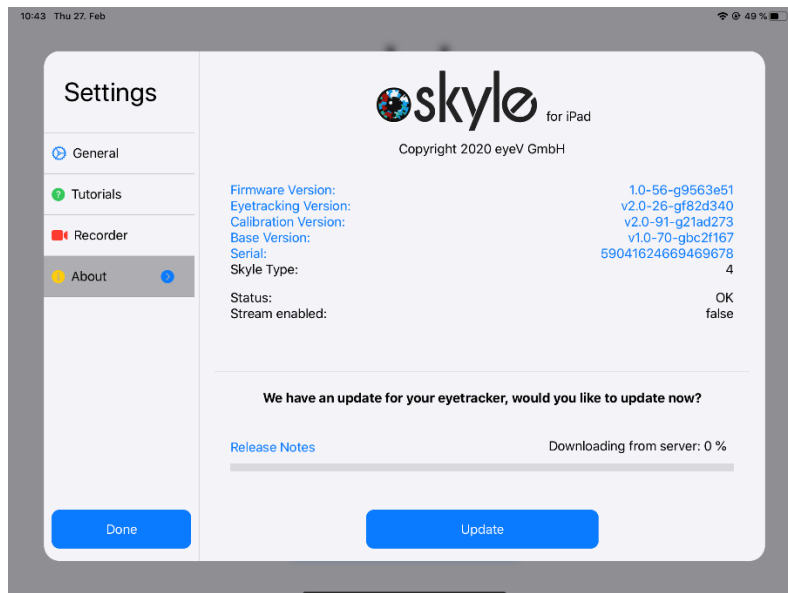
10:43 Thu 27. Feb

49 %

Settings

General

Tutorials

Recorder

About

Done

skyle for iPad

Copyright 2020 eyeV GmbH

| | |
|---|---|
| Firmware Version: | 1.0-56-g9563e51 |
| Eyetracking Version: | v2.0-26-gf82d340 |
| Calibration Version: | v2.0-91-g21ad273 |
| Base Version: | v1.0-70-gbc2f167 |
| Serial: | 59041624669469678 |
| Skyle Type: | 4 |
| Status: | OK |
| Stream enabled: | false |

We have an update for your eyetracker, would you like to update now?

Release Notes

Downloading from server: 0 %

Update